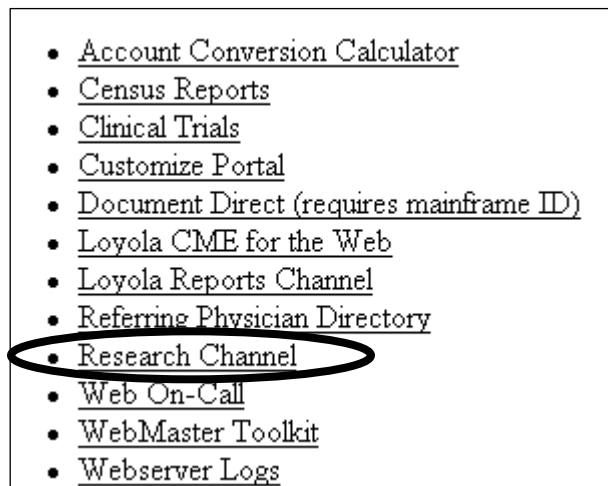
- Account Conversion Calculator
- Census Reports
- Clinical Trials
- Customize Portal
- Document Direct (requires mainframe ID)
- Loyola CME for the Web
- Loyola Reports Channel
- Referring Physician Directory
- Research Channel
- Web On-Call
- WebMaster Toolkit
- Webserver Logs